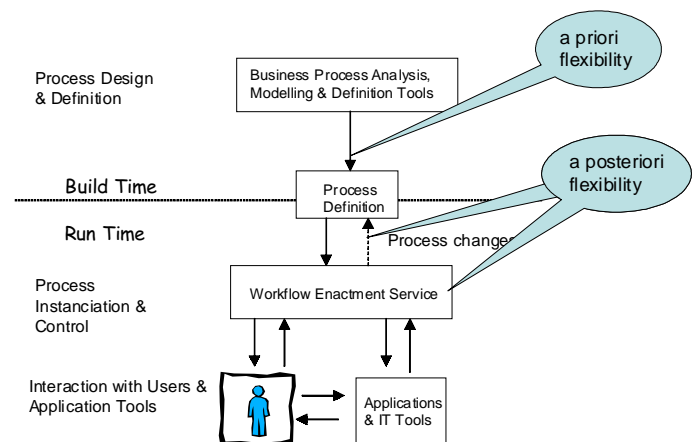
Process Design & Definition

Business Process Analysis, Modelling & Definition Tools

a priori flexibility

Build Time

Process Definition

a posteriori flexibility

Run Time

Process changes

Process Instanciation & Control

Workflow Enactment Service

Interaction with Users & Application Tools

Applications & IT Tools